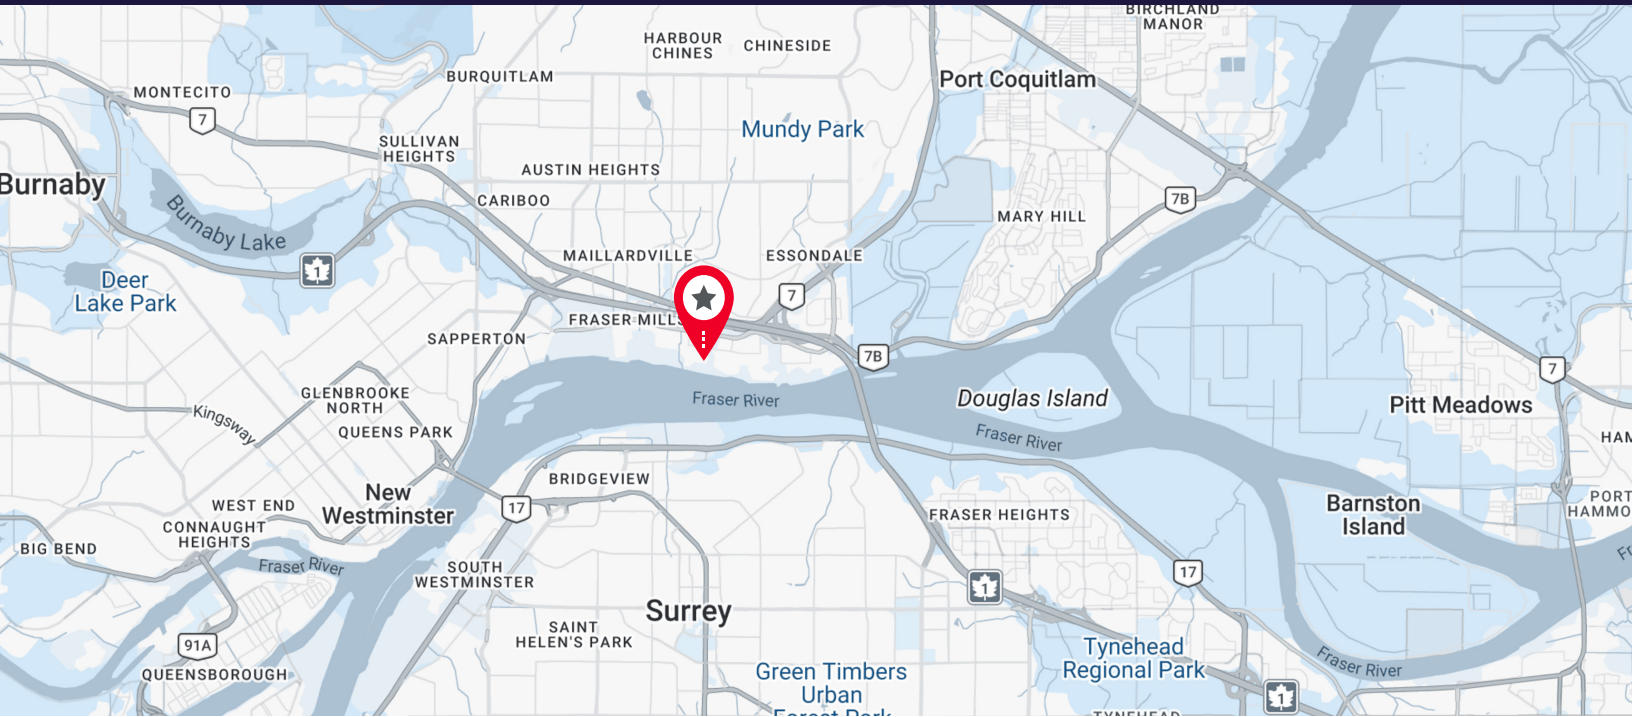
BIRCHLAND MANOR
HARBOUR CHINES
CHINESIDE
BURQUITLAM
Port Coquitlam
MONTECITO
7
Mundy Park
SULLIVAN HEIGHTS
AUSTIN HEIGHTS
Burnaby
CARIBOO
7B
Burnaby Lake
MARY HILL
1
Deer Lake Park
MAILLARDVILLE
ESSONDALE
7
FRASER MILLS
SAPPERTON
7B
7
GLENBROOKE NORTH
Fraser River
Douglas Island
Pitt Meadows
Kingsway
QUEENS PARK
Fraser River
HAM
New Westminster
BRIDGEVIEW
Barnston Island
PORT HAMMO
WEST END
17
FRASER HEIGHTS
CONNAUGHT HEIGHTS
BIG BEND
Fraser River
SOUTH WESTMINSTER
1
17
Surrey
91A
SAINT HELEN'S PARK
Tynehead Regional Park
Fraser River
QUEENSBOROUGH
Green Timbers Urban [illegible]
1
TYNEHEAD